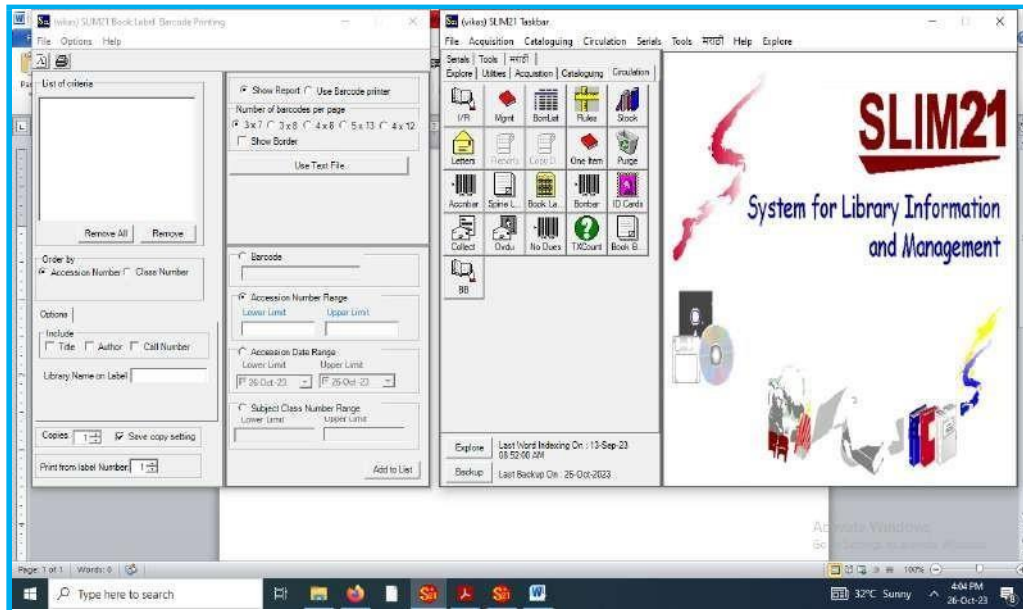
(vikas) SLIM21 Book Label Barcode Printing
File Options Help

List of criteria

Remove All Remove

Order by
Accession Number Class Number

Options

Include
Title Author Call Number

Library Name on Label

Copies 1 Save copy setting

Print from label Number 1

Show Report Use Barcode printer
Number of barcodes per page
3 x 7 3 x 8 4 x 8 5 x 13 4 x 12
Show Border

Use Text File

Barcode

Accession Number Range
Lower Limit Upper Limit

Accession Date Range
Lower Limit Upper Limit
26-Oct-23 26-Oct-23

Subject Class Number Range
Lower Limit Upper Limit

Add to List

(vikas) SLIM21 Taskbar
File Acquisition Cataloguing Circulation Serials Tools मराठी Help Explore
Serials Tools मराठी
Explore Utilities Acquisition Cataloguing Circulation

I/R Mgmt BorrList Rules Stock
Letters Reports Case D One item Purge
Accnbar Spine L Book La Borrbar ID Cards
Collect Ovdu No Dues TXCount Book B
BB

Explore Last Word Indexing On : 13-Sep-23 08:52:00 AM
Backup Last Backup On : 26-Oct-2023

SLIM21
System for Library Information and Management

Page: 1 of 1 Words: 0

Activate Windows
Go to Settings to activate Windows.

100%

Type here to search

32°C Sunny
4:04 PM
26-Oct-23